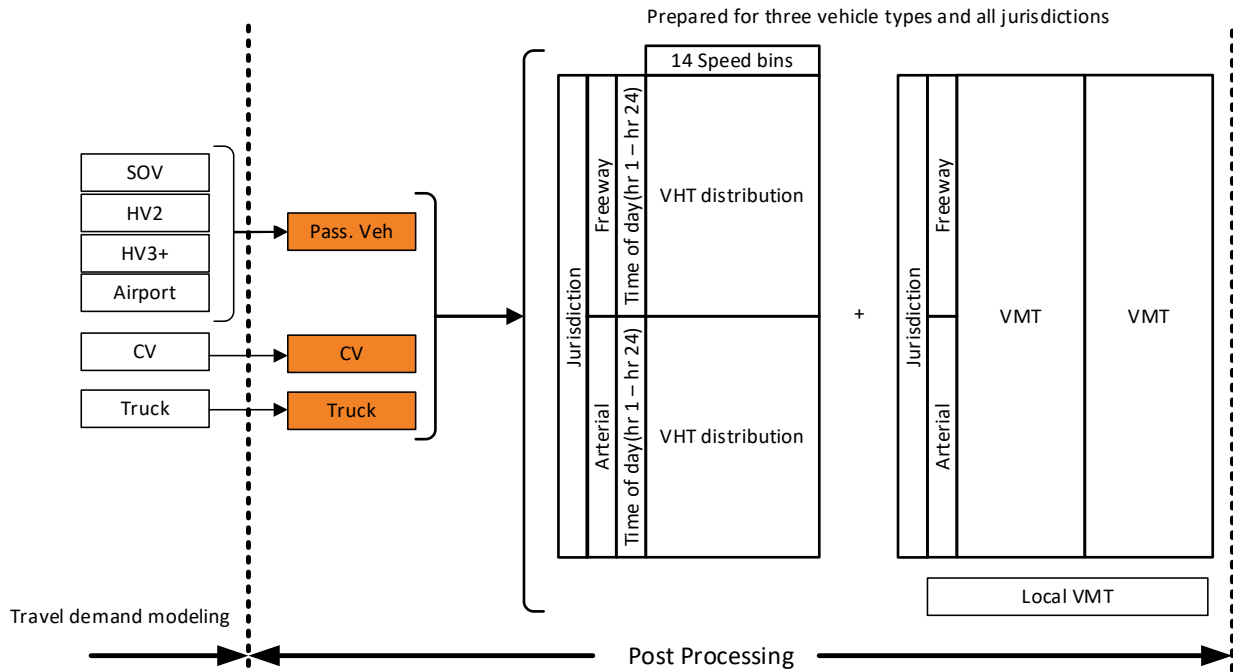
Prepared for three vehicle types and all jurisdictions

SOV
HV2
HV3+
Airport
CV
Truck

Pass. Veh
CV
Truck

14 Speed bins

Jurisdiction
Freeway
Time of day(hr 1 – hr 24)
VHT distribution
Arterial
Time of day(hr 1 – hr 24)
VHT distribution

+

Jurisdiction
Freeway
Arterial
VMT
VMT

Local VMT

Travel demand modeling

Post Processing